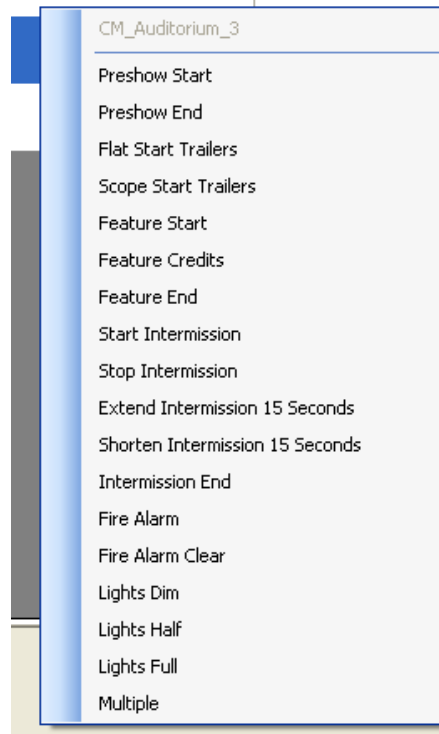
CM_Auditorium_3

Preshow Start
Preshow End
Flat Start Trailers
Scope Start Trailers
Feature Start
Feature Credits
Feature End
Start Intermission
Stop Intermission
Extend Intermission 15 Seconds
Shorten Intermission 15 Seconds
Intermission End
Fire Alarm
Fire Alarm Clear
Lights Dim
Lights Half
Lights Full
Multiple